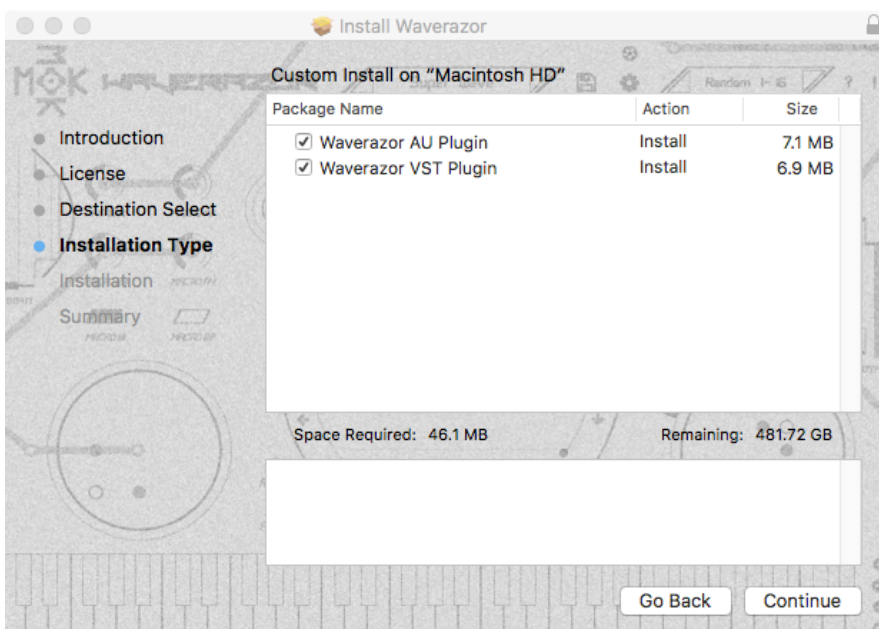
Install Waverazor

MOK WAVERAZOR

Introduction
License
Destination Select
Installation Type
Installation
Summary

Custom Install on “Macintosh HD”

| Package Name | Action | Size |
|---|---|---|
| ✓ Waverazor AU Plugin | Install | 7.1 MB |
| ✓ Waverazor VST Plugin | Install | 6.9 MB |

Space Required: 46.1 MB

Remaining: 481.72 GB

Go Back
Continue